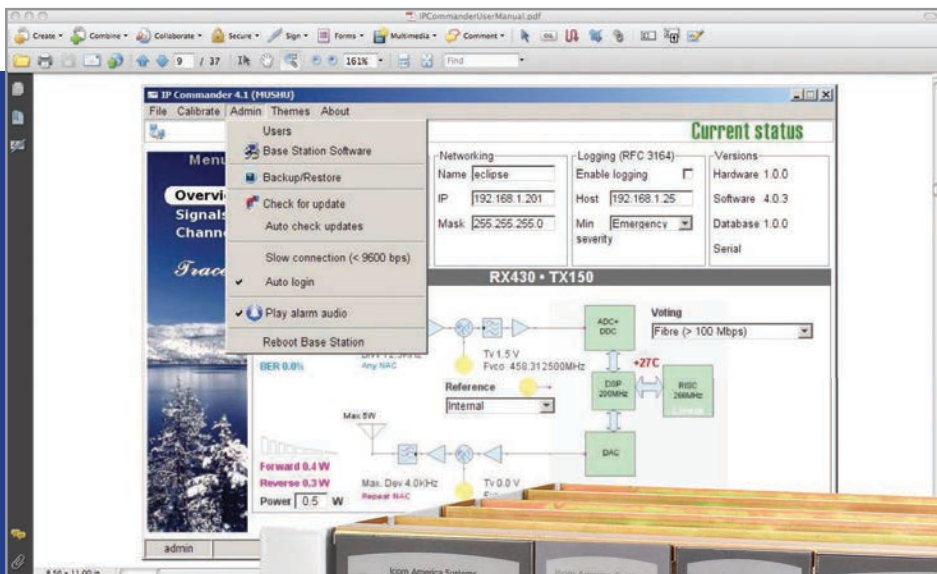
IPCommanderUserManual.pdf

Create Combine Collaborate Secure Sign Forms Multimedia Comment

9 / 37 161% Find

IP Commander 4.1 (MUSHU)

File Calibrate Admin Themes About

Users
Base Station Software
Backup/Restore
Check for update
Auto check updates
Slow connection (< 9600 bps)
Auto login
Play alarm audio
Reboot Base Station

Menu
Overvi
Signals
Chann
Trac

Current status

Networking
Name eclipse
IP 192.168.1.201
Mask 255.255.255.0

Logging (RFC 3164)
Enable logging
Host 192.168.1.25
Min severity Emergency

Versions
Hardware 1.0.0
Software 4.0.3
Database 1.0.0
Serial

RX430 • TX150

BER 0.0%
Any NAC
Tv 1.5 V
Fvco 458.312500MHz
ADC+ DDC
Voting
Fibre (> 100 Mbps)
+27C
DSP 200MHz
RISC 266MHz
Reference
Internal
Max 5W
DAC
Forward 0.4 W
Reverse 0.3 W
Power 0.5 W
Max. Dev 4.0kHz
Repeat NAC
Tv 0.0 V

admin

Icom America Systems